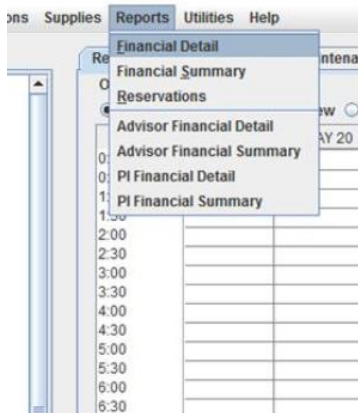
ons Supplies Reports Utilities Help

Re
O
Financial Detail
Financial Summary
Reservations
Advisor Financial Detail
Advisor Financial Summary
PI Financial Detail
PI Financial Summary
ntena
w
AY 20

0:
0:
1:
1:30
2:00
2:30
3:00
3:30
4:00
4:30
5:00
5:30
6:00
6:30